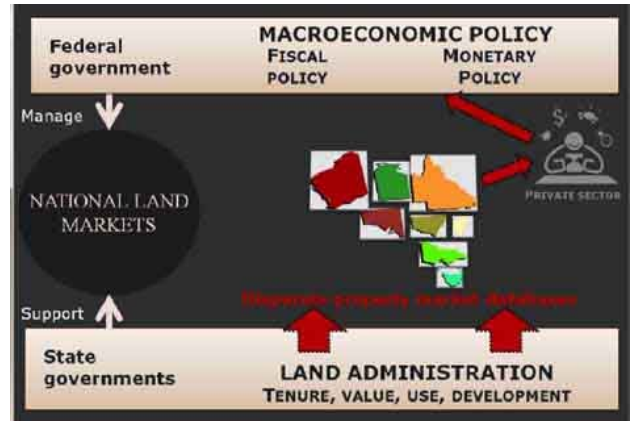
Federal government

MACROECONOMIC POLICY

FISCAL POLICY

MONETARY POLICY

Manage

NATIONAL LAND MARKETS

PRIVATE SECTOR

Disparate property market databases

Support

State governments

LAND ADMINISTRATION

TENURE, VALUE, USE, DEVELOPMENT